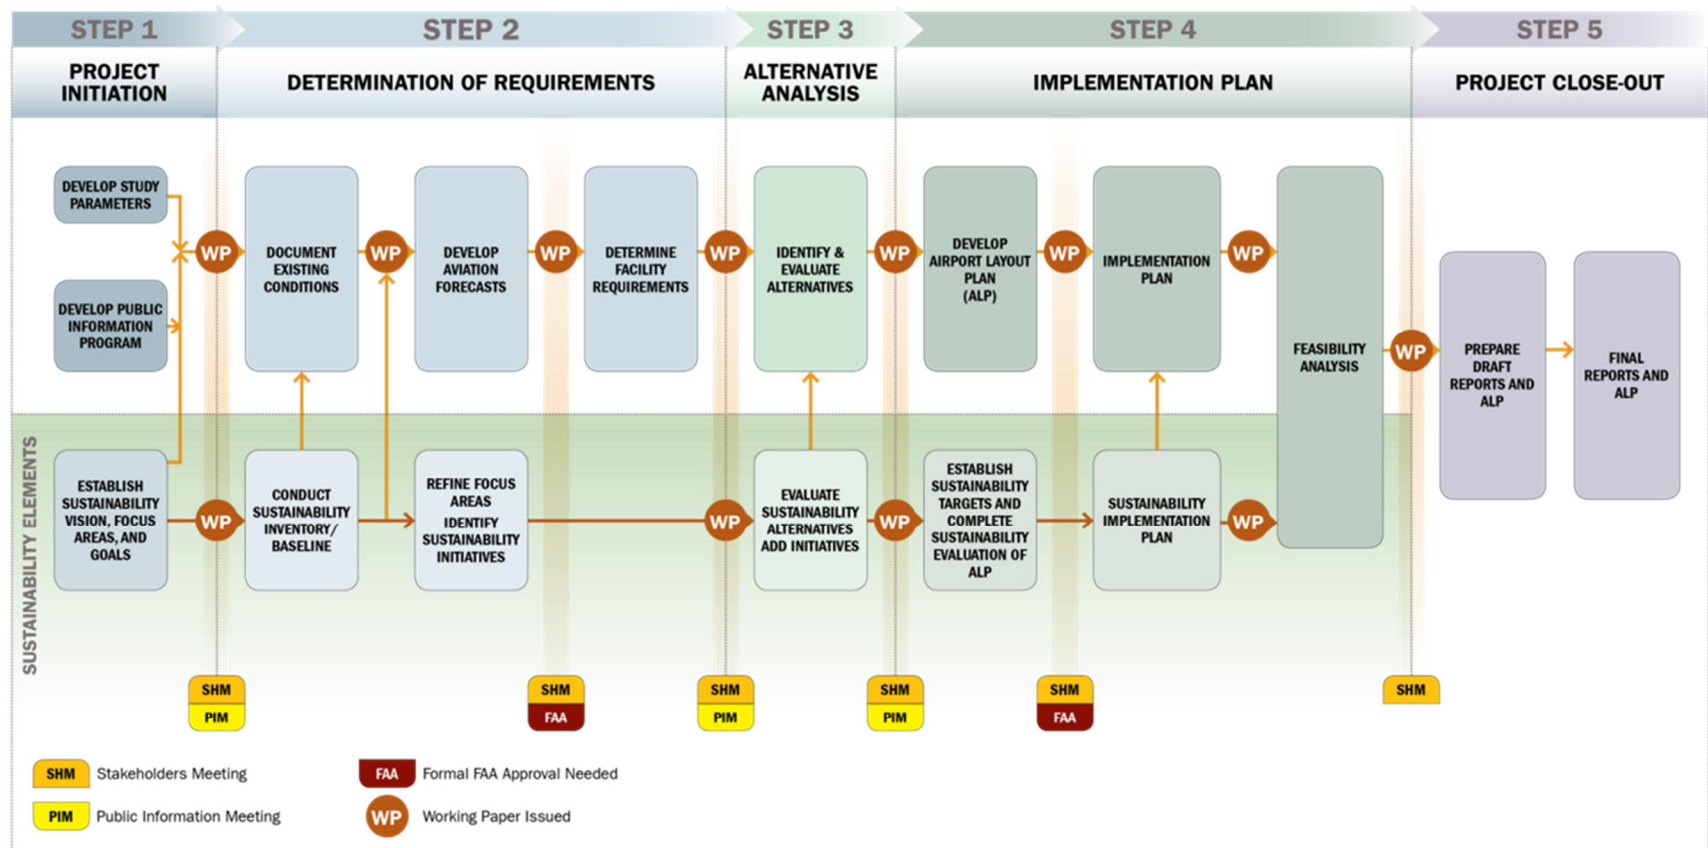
STEP 1
PROJECT INITIATION

STEP 2
DETERMINATION OF REQUIREMENTS

STEP 3
ALTERNATIVE ANALYSIS

STEP 4
IMPLEMENTATION PLAN

STEP 5
PROJECT CLOSE-OUT

DEVELOP STUDY PARAMETERS

DEVELOP PUBLIC INFORMATION PROGRAM

WP

DOCUMENT EXISTING CONDITIONS

WP

DEVELOP AVIATION FORECASTS

WP

DETERMINE FACILITY REQUIREMENTS

WP

IDENTIFY & EVALUATE ALTERNATIVES

WP

DEVELOP AIRPORT LAYOUT PLAN (ALP)

WP

IMPLEMENTATION PLAN

WP

FEASIBILITY ANALYSIS

WP

PREPARE DRAFT REPORTS AND ALP

FINAL REPORTS AND ALP

SUSTAINABILITY ELEMENTS

ESTABLISH SUSTAINABILITY VISION, FOCUS AREAS, AND GOALS

WP

CONDUCT SUSTAINABILITY INVENTORY/ BASELINE

REFINE FOCUS AREAS IDENTIFY SUSTAINABILITY INITIATIVES

WP

EVALUATE SUSTAINABILITY ALTERNATIVES ADD INITIATIVES

WP

ESTABLISH SUSTAINABILITY TARGETS AND COMPLETE SUSTAINABILITY EVALUATION OF ALP

SUSTAINABILITY IMPLEMENTATION PLAN

WP

SHM
PIM

SHM
FAA

SHM
PIM

SHM
PIM

SHM
FAA

SHM

SHM Stakeholders Meeting

PIM Public Information Meeting

FAA Formal FAA Approval Needed

WP Working Paper Issued